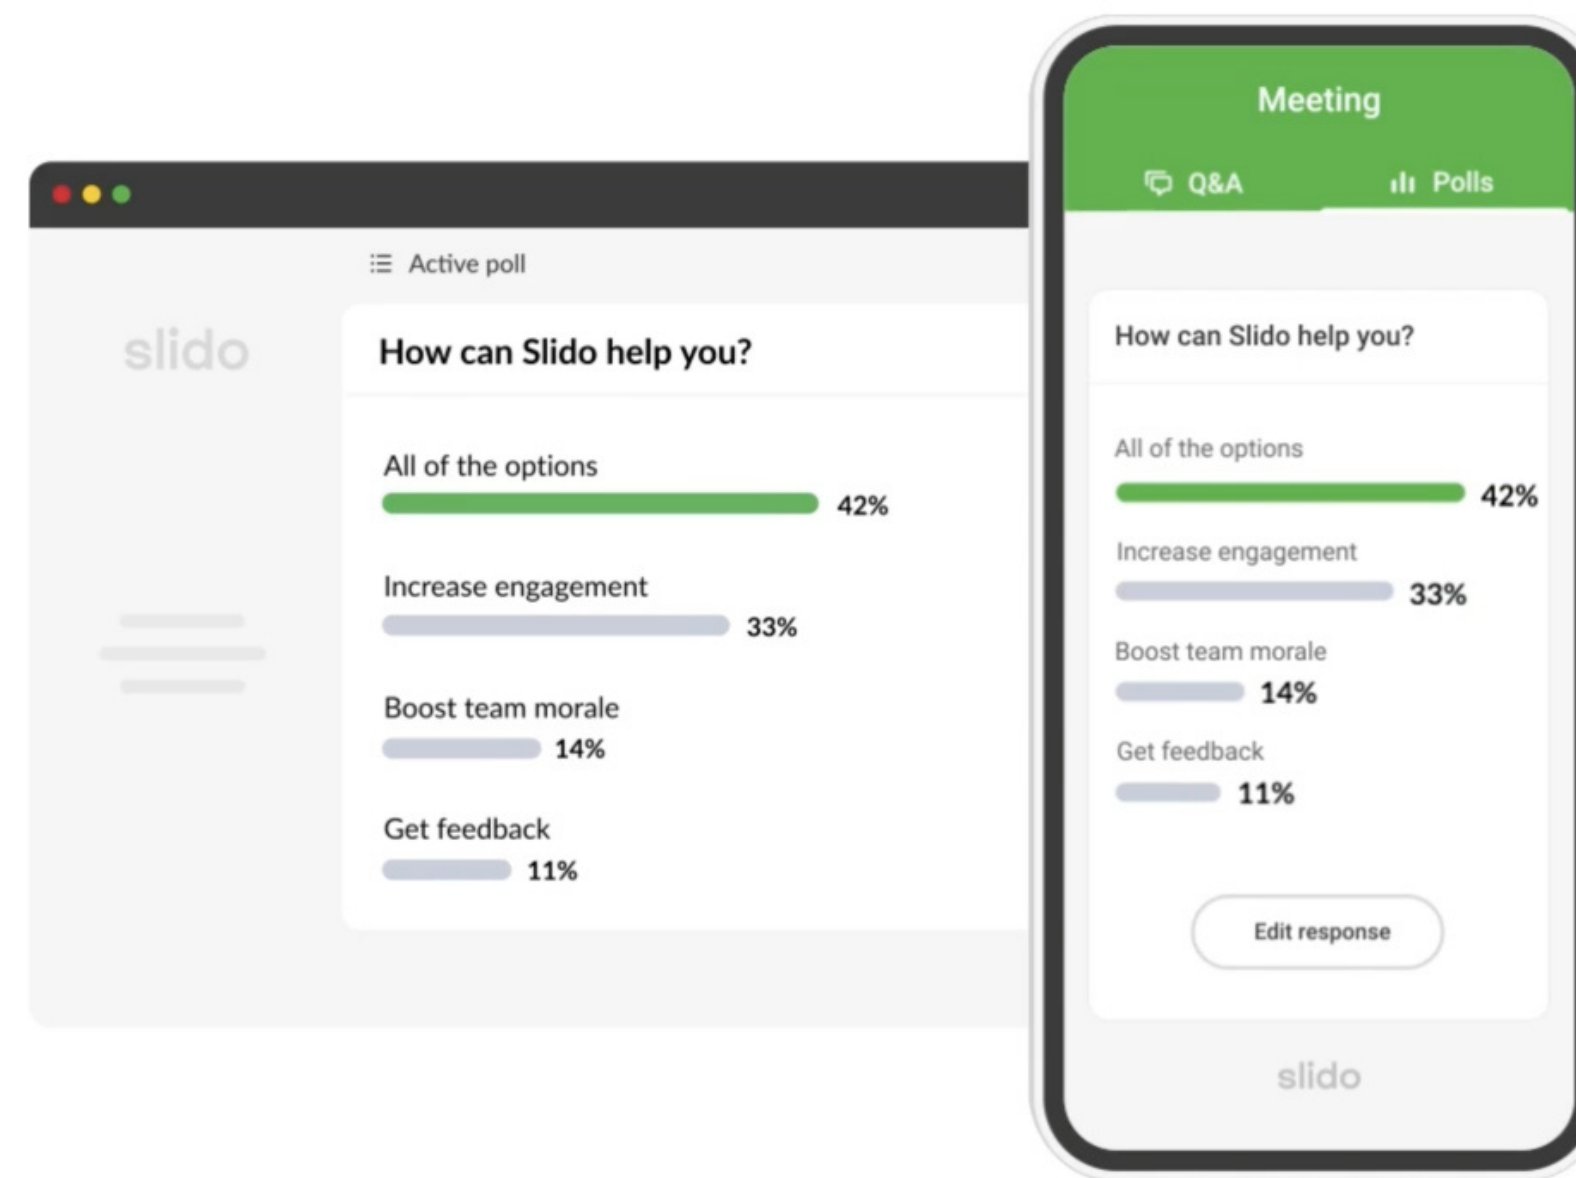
Active poll

slido

How can Slido help you?

All of the options
42%

Increase engagement
33%

Boost team morale
14%

Get feedback
11%

Meeting

Q&A

Polls

How can Slido help you?

All of the options
42%

Increase engagement
33%

Boost team morale
14%

Get feedback
11%

Edit response

slido